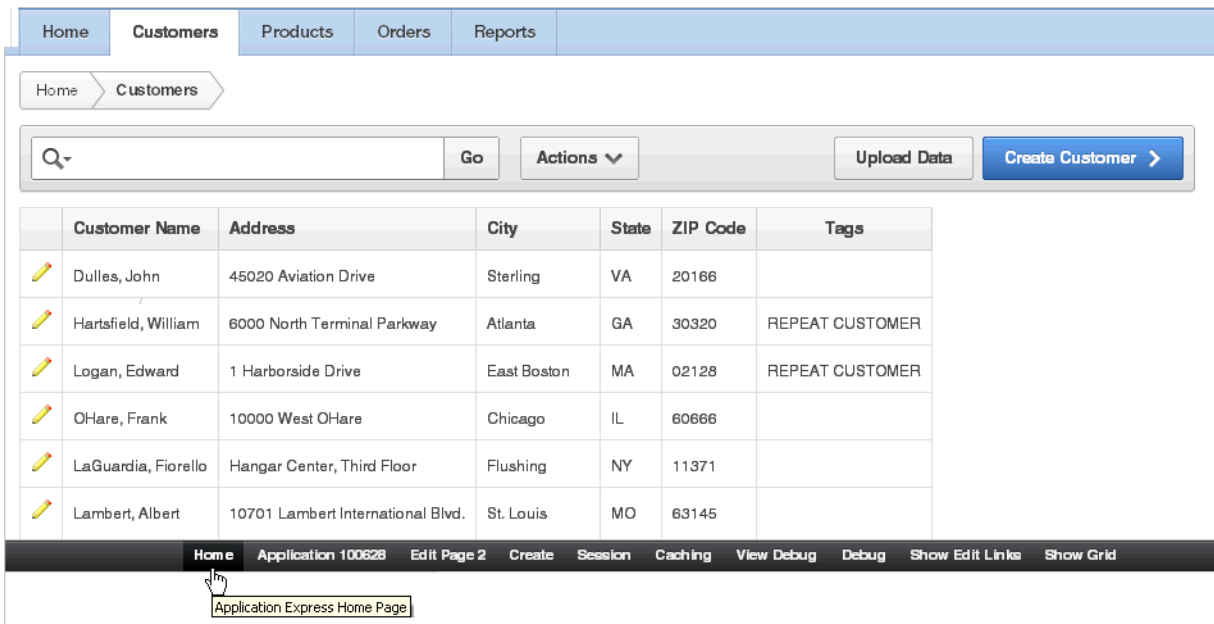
Home Customers Products Orders Reports

Home Customers

Go Actions

Upload Data Create Customer

|  | Customer Name | Address | City | State | ZIP Code | Tags |
|---|---|---|---|---|---|---|
|  | Dulles, John | 45020 Aviation Drive | Sterling | VA | 20166 |  |
|  | Hartsfield, William | 6000 North Terminal Parkway | Atlanta | GA | 30320 | REPEAT CUSTOMER |
|  | Logan, Edward | 1 Harborside Drive | East Boston | MA | 02128 | REPEAT CUSTOMER |
|  | OHare, Frank | 10000 West OHare | Chicago | IL | 60666 |  |
|  | LaGuardia, Fiorello | Hangar Center, Third Floor | Flushing | NY | 11371 |  |
|  | Lambert, Albert | 10701 Lambert International Blvd. | St. Louis | MO | 63145 |  |

Home Application 100628 Edit Page 2 Create Session Caching View Debug Debug Show Edit Links Show Grid

Application Express Home Page